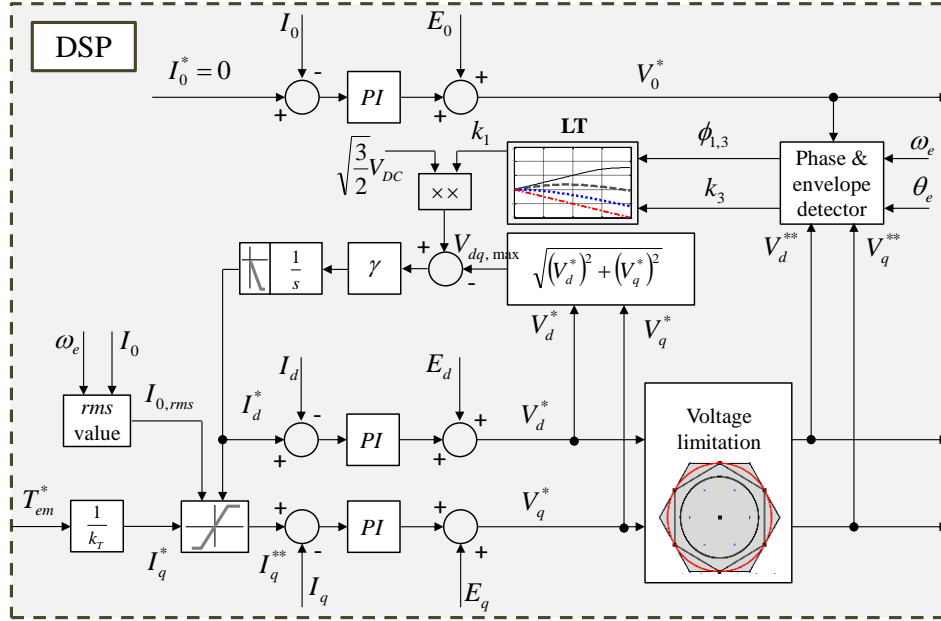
DSP

$I_0$

$E_0$

$I_0^* = 0$

-

+

$PI$

+

+

$V_0^*$

$k_1$

LT

$\phi_{1,3}$

$\omega_e$

Phase & envelope detector

$\theta_e$

$\sqrt{\frac{3}{2}}V_{DC}$

$\times\times$

$k_3$

$V_d^{**}$

$V_q^{**}$

+

$V_{dq,\max}$

$\frac{1}{s}$

$\gamma$

-

$\sqrt{\left(V_d^*\right)^2 + \left(V_q^*\right)^2}$

$V_d^*$

$V_q^*$

$\omega_e$

$I_0$

$I_d$

$E_d$

$rms$ value

$I_{0,rms}$

$I_d^*$

-

+

$PI$

+

+

$V_d^*$

Voltage limitation

$T_{em}^*$

$\frac{1}{k_T}$

+

-

$PI$

+

+

$V_q^*$

$I_q^*$

$I_q^{**}$

$I_q$

$E_q$